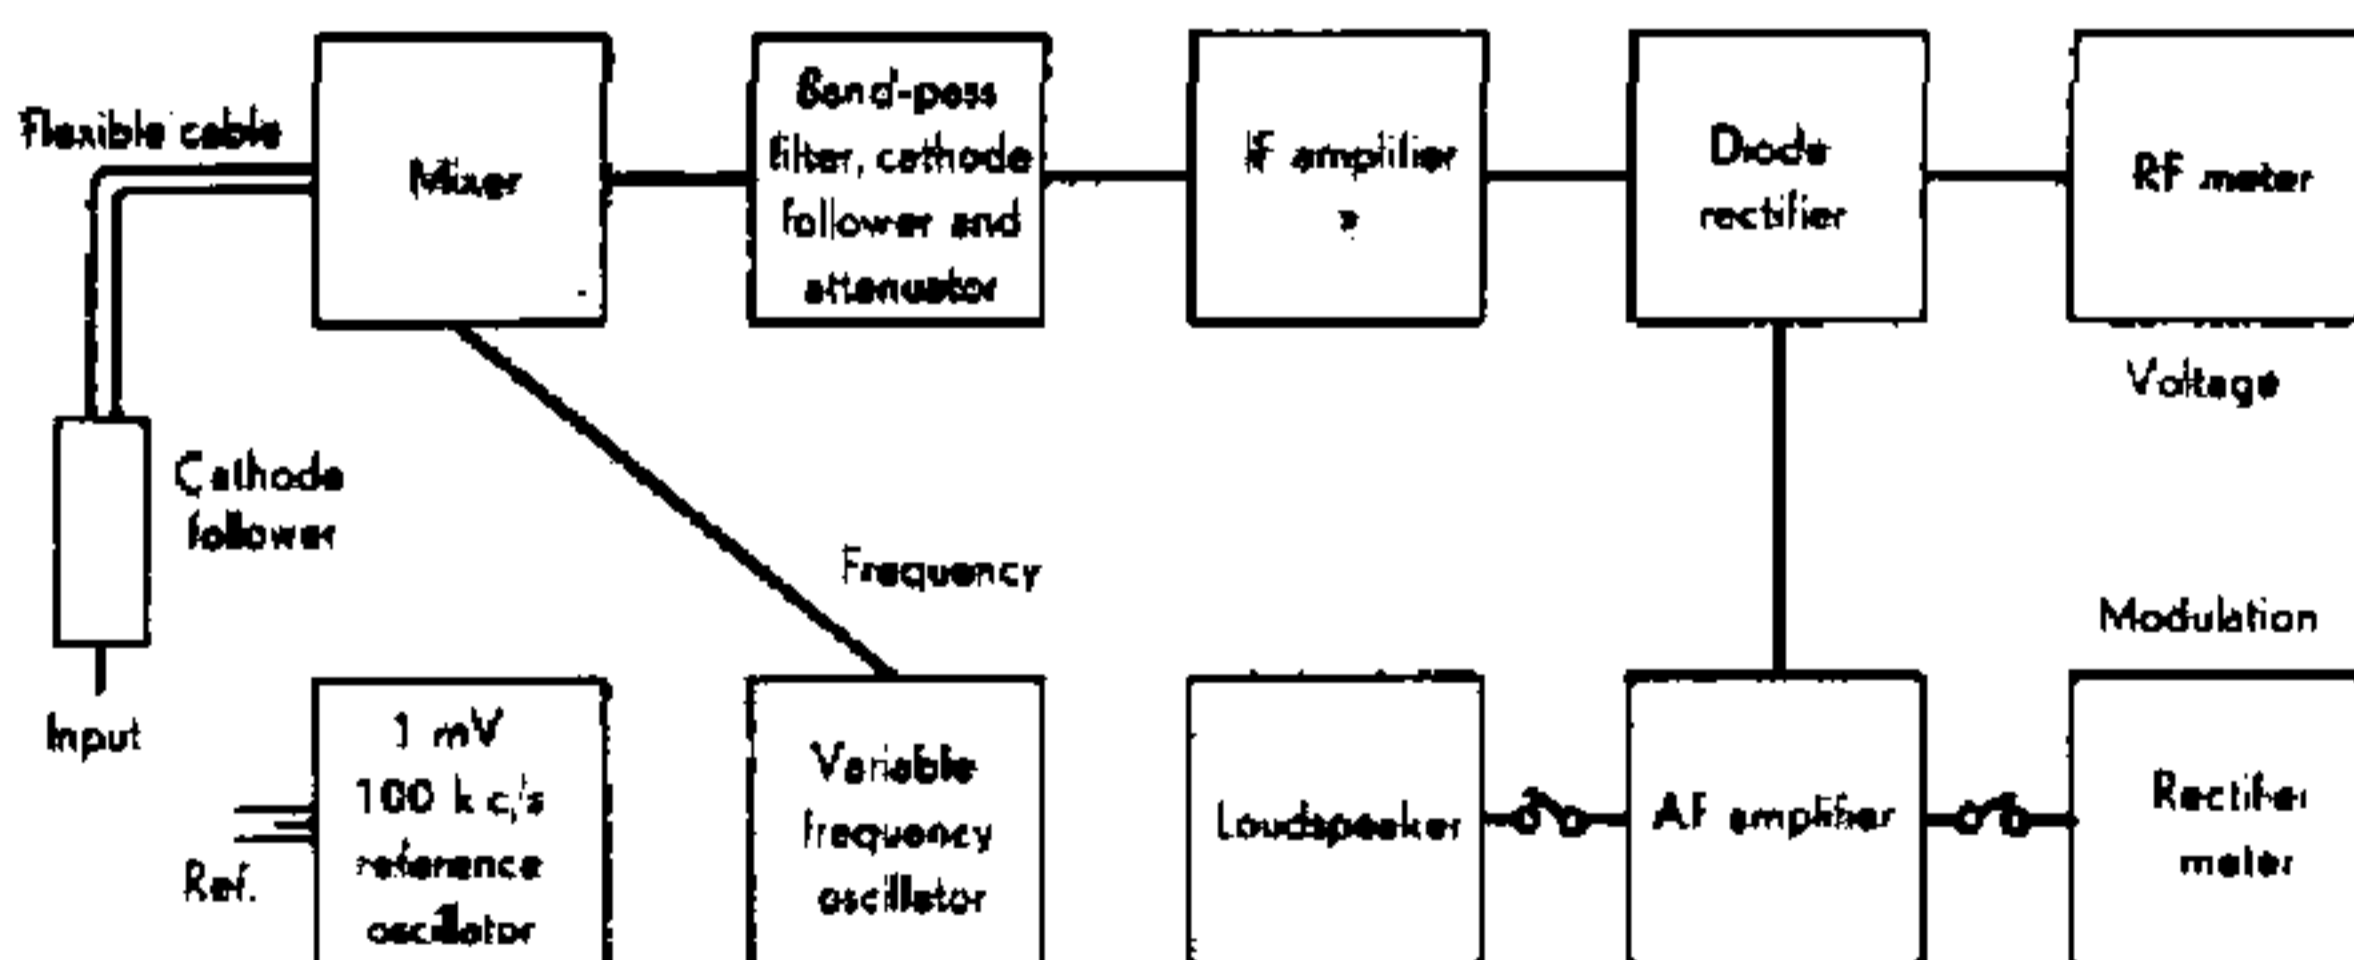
Flexible cable

Mixer

Band-pass filter, cathode follower and attenuator

IF amplifier

Diode rectifier

RF meter

Voltage

Cathode follower

Input

Frequency

Modulation

1 mV 100 k c/s reference oscillator

Ref.

Variable frequency oscillator

Loudspeaker

AF amplifier

Rectifier meter